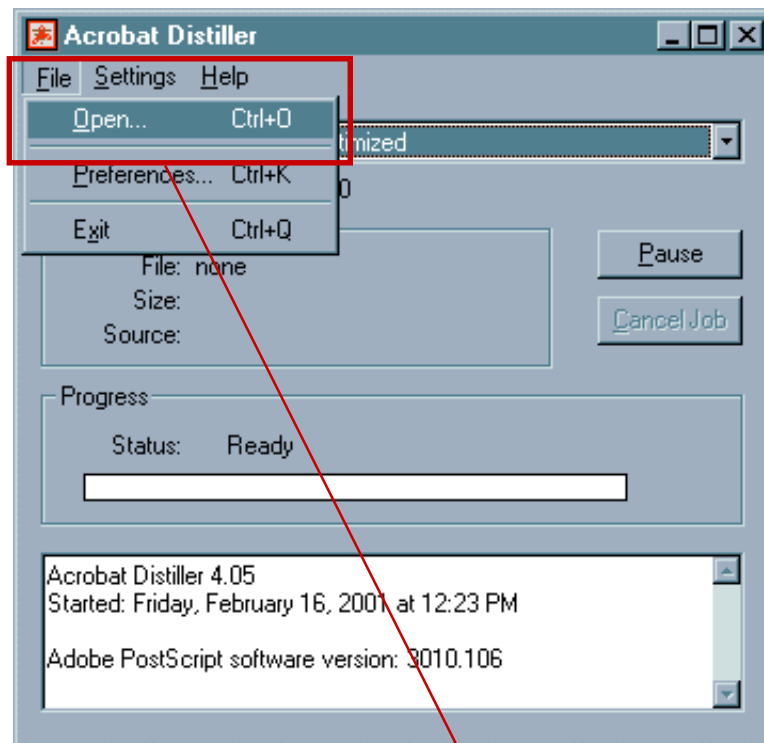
Acrobat Distiller

File Settings Help

Open... Ctrl+O

timized

Preferences... Ctrl+K

0

Exit Ctrl+Q

File: none

Size:

Source:

Pause

Cancel Job

Progress

Status: Ready

Acrobat Distiller 4.05
Started: Friday, February 16, 2001 at 12:23 PM

Adobe PostScript software version: 3010.106